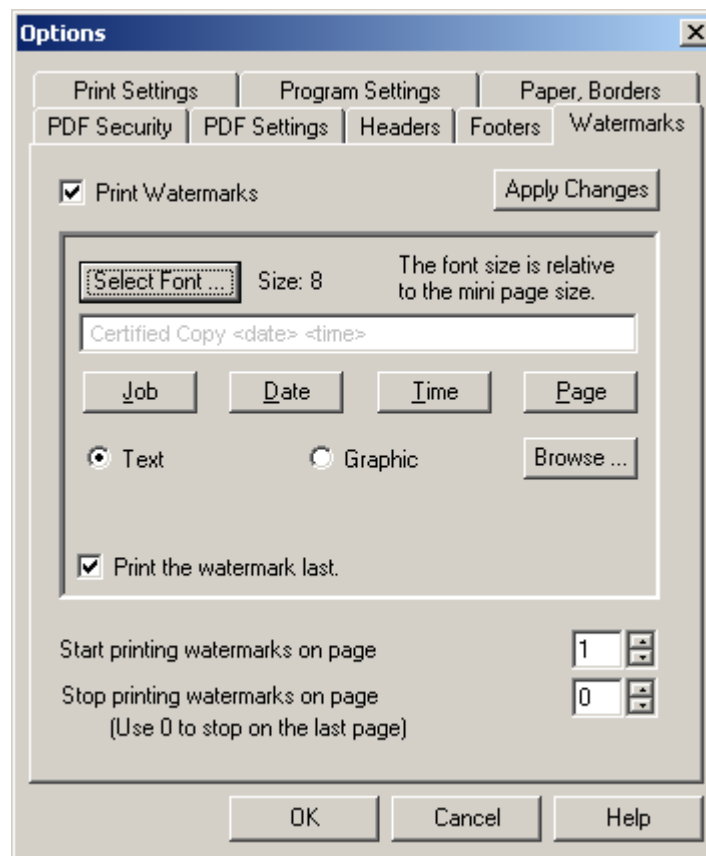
Options

Print Settings
Program Settings
Paper, Borders
PDF Security
PDF Settings
Headers
Footers
Watermarks

Print Watermarks

Apply Changes

Select Font ...
Size: 8
The font size is relative to the mini page size.

Certified Copy <date> <time>

Job
Date
Time
Page

Text
Graphic
Browse ...

Print the watermark last.

Start printing watermarks on page
1

Stop printing watermarks on page
(Use 0 to stop on the last page)
0

OK
Cancel
Help